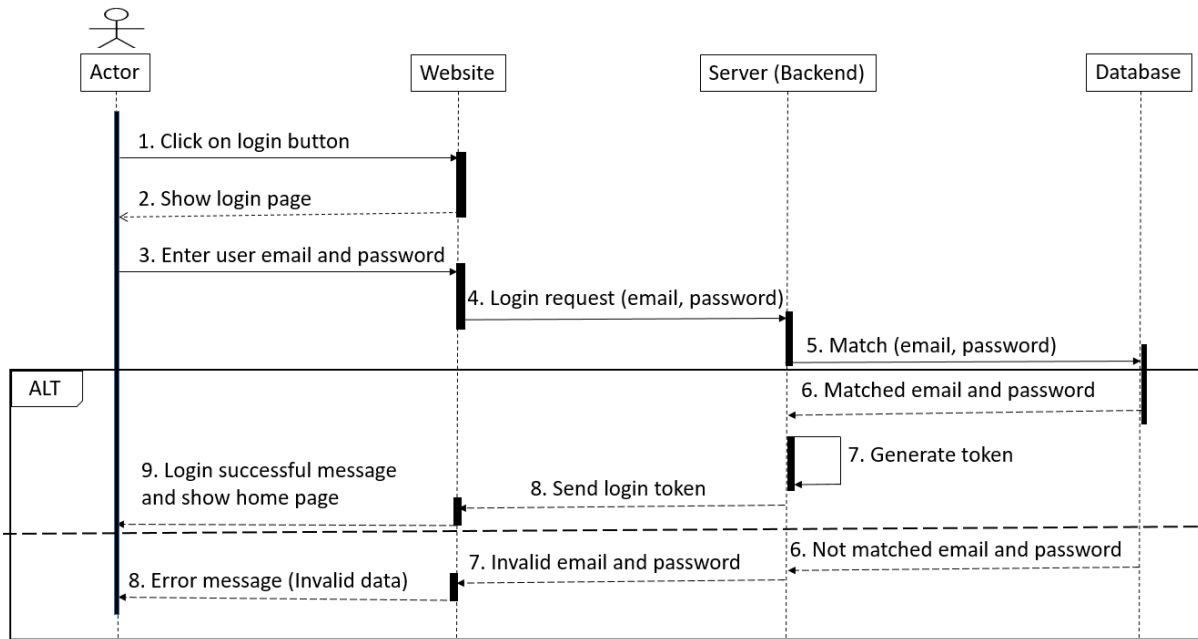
Actor

Website

Server (Backend)

Database

1. Click on login button

2. Show login page

3. Enter user email and password

4. Login request (email, password)

5. Match (email, password)

ALT

6. Matched email and password

7. Generate token

9. Login successful message and show home page

8. Send login token

6. Not matched email and password

7. Invalid email and password

8. Error message (Invalid data)